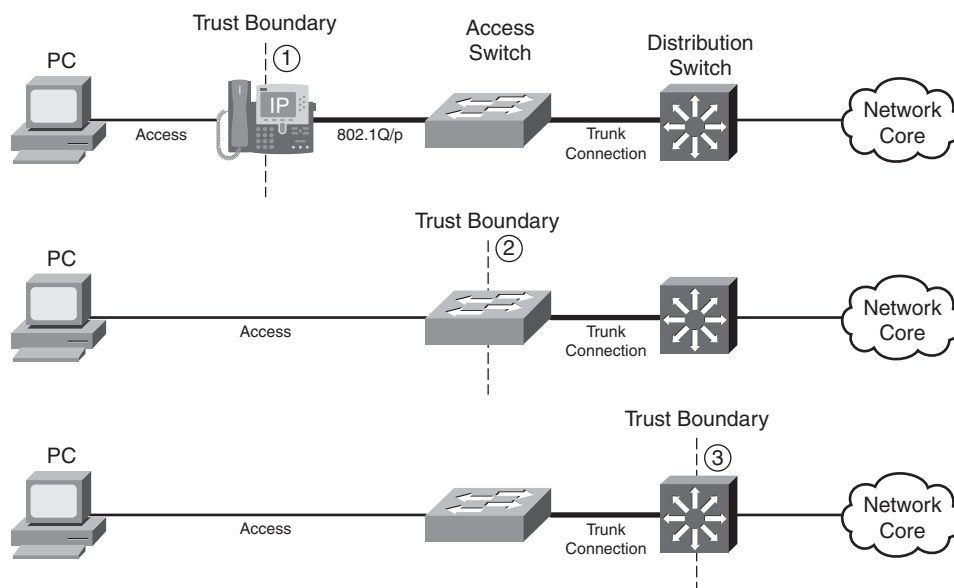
Trust Boundary
1
PC
Access
IP
802.1Q/p
Access Switch
Trunk Connection
Distribution Switch
Network Core

Trust Boundary
2
PC
Access
Trunk Connection
Network Core

Trust Boundary
3
PC
Access
Trunk Connection
Network Core